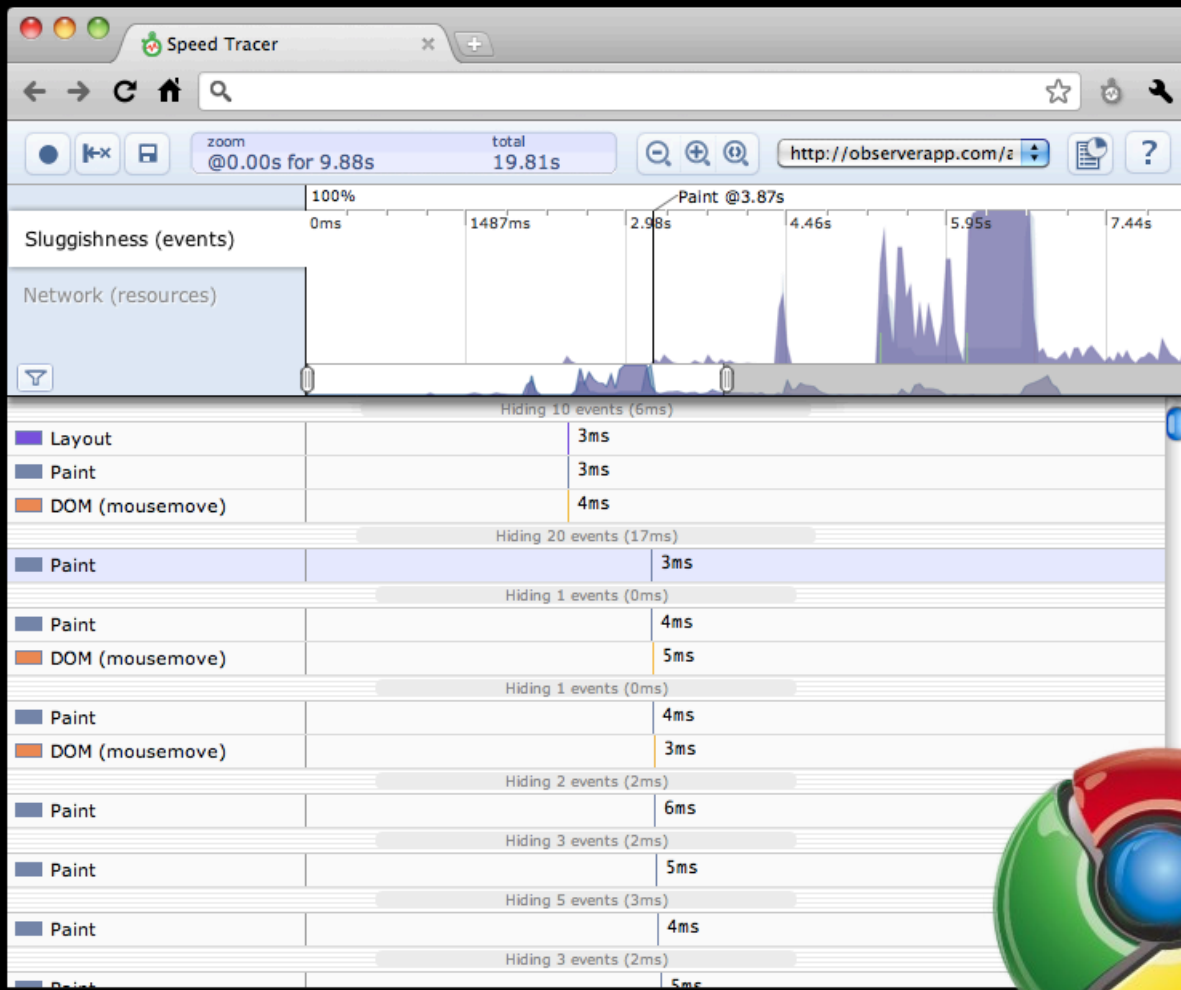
Speed Tracer

zoom
@0.00s for 9.88s

total
19.81s

http://observerapp.com/a

?

100%

Paint @3.87s

0ms 1487ms 2.98s 4.46s 5.95s 7.44s

Sluggishness (events)

Network (resources)

Hiding 10 events (6ms)

| | |
|---|---|
| Layout | 3ms |
| Paint | 3ms |
| DOM (mousemove) | 4ms |

Hiding 20 events (17ms)

| | |
|---|---|
| Paint | 3ms |

Hiding 1 events (0ms)

| | |
|---|---|
| Paint | 4ms |
| DOM (mousemove) | 5ms |

Hiding 1 events (0ms)

| | |
|---|---|
| Paint | 4ms |
| DOM (mousemove) | 3ms |

Hiding 2 events (2ms)

| | |
|---|---|
| Paint | 6ms |

Hiding 3 events (2ms)

| | |
|---|---|
| Paint | 5ms |

Hiding 5 events (3ms)

| | |
|---|---|
| Paint | 4ms |

Hiding 3 events (2ms)

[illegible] 5ms